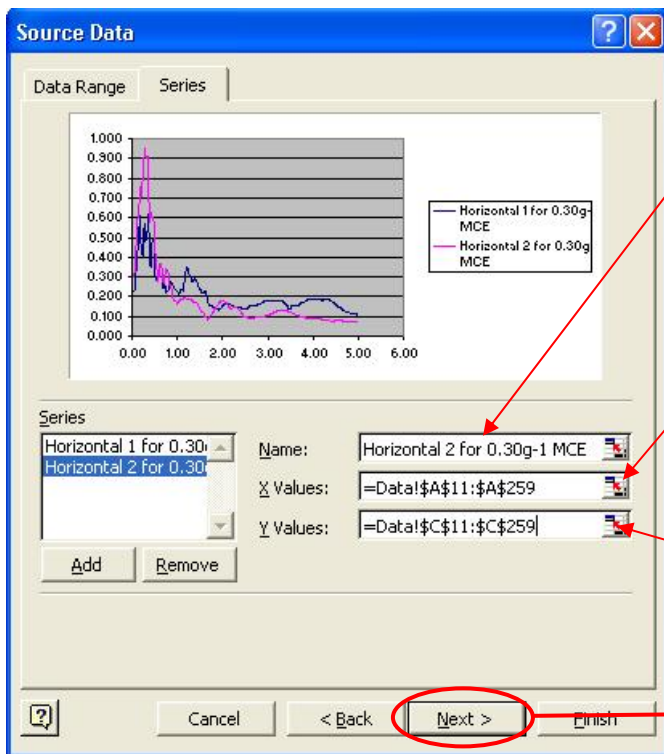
Source Data

Data Range | Series

1.000
0.900
0.800
0.700
0.600
0.500
0.400
0.300
0.200
0.100
0.000

0.00 1.00 2.00 3.00 4.00 5.00 6.00

Horizontal 1 for 0.30g-MCE
Horizontal 2 for 0.30g MCE

Series
Horizontal 1 for 0.30
Horizontal 2 for 0.30

Add
Remove

Name: Horizontal 2 for 0.30g-1 MCE
X Values: =Data!$A$11:$A$259
Y Values: =Data!$C$11:$C$259

Cancel
< Back
Next >
Finish